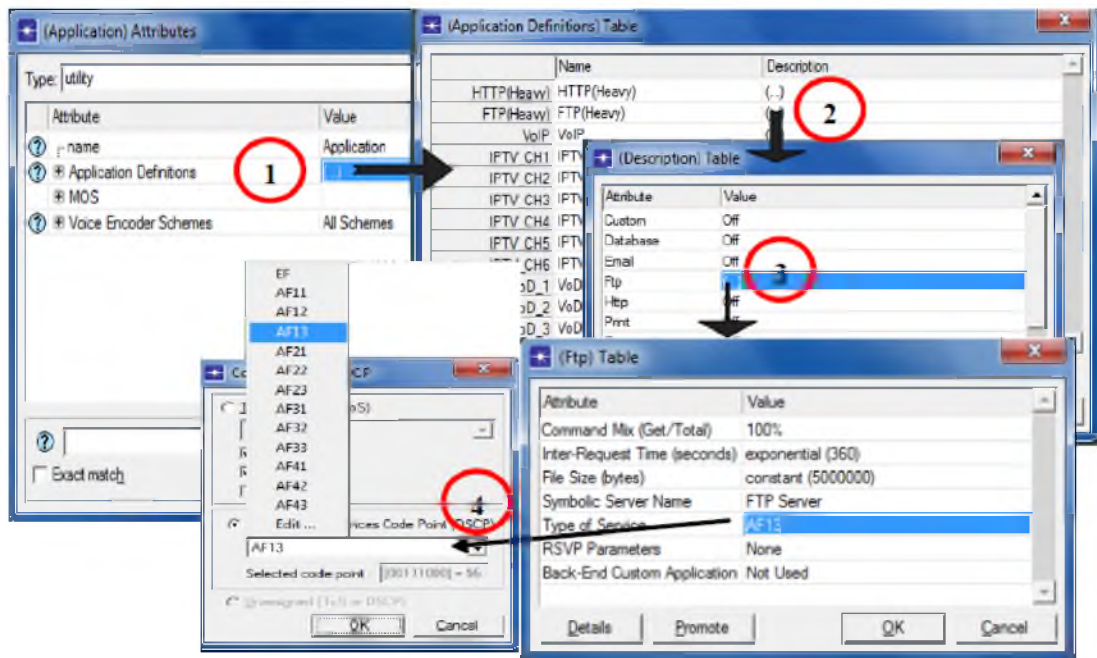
(Application) Attributes

Type: utility

| Attribute | Value |
|---|---|
| name | Application |
| Application Definitions | (...) |
| MOS | |
| Voice Encoder Schemes | All Schemes |

Exact match

1

(Application Definitions) Table

| | Name | Description |
|---|---|---|
| HTTP(Heavy) | HTTP(Heavy) | (...) |
| FTP(Heavy) | FTP(Heavy) | (...) |
| VoIP | VoIP | |
| IPTV CH1 | IPTV | |
| IPTV CH2 | IPTV | |
| IPTV CH3 | IPTV | |
| IPTV CH4 | IPTV | |
| IPTV CH5 | IPTV | |
| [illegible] CH6 | IPTV | |
| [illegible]oD_1 | VoD | |
| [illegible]oD_2 | VoD | |
| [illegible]oD_3 | VoD | |

2

(Description) Table

| Attribute | Value |
|---|---|
| Custom | Off |
| Database | Off |
| Email | Off |
| Ftp | |
| Http | Off |
| Print | Off |

3

EF
AF11
AF12
AF13
AF21
AF22
AF23
AF31
AF32
AF33
AF41
AF42
AF43
Edit ...

Co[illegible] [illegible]SCP

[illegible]S)

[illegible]vices Code Point (DSCP)

AF13

Selected code point [001110] = 56

Unassigned (ToS or DSCP)

OK Cancel

4

(Ftp) Table

| Attribute | Value |
|---|---|
| Command Mix (Get/Total) | 100% |
| Inter-Request Time (seconds) | exponential (360) |
| File Size (bytes) | constant (5000000) |
| Symbolic Server Name | FTP Server |
| Type of Service | AF13 |
| RSVP Parameters | None |
| Back-End Custom Application | Not Used |

Details Promote OK Cancel